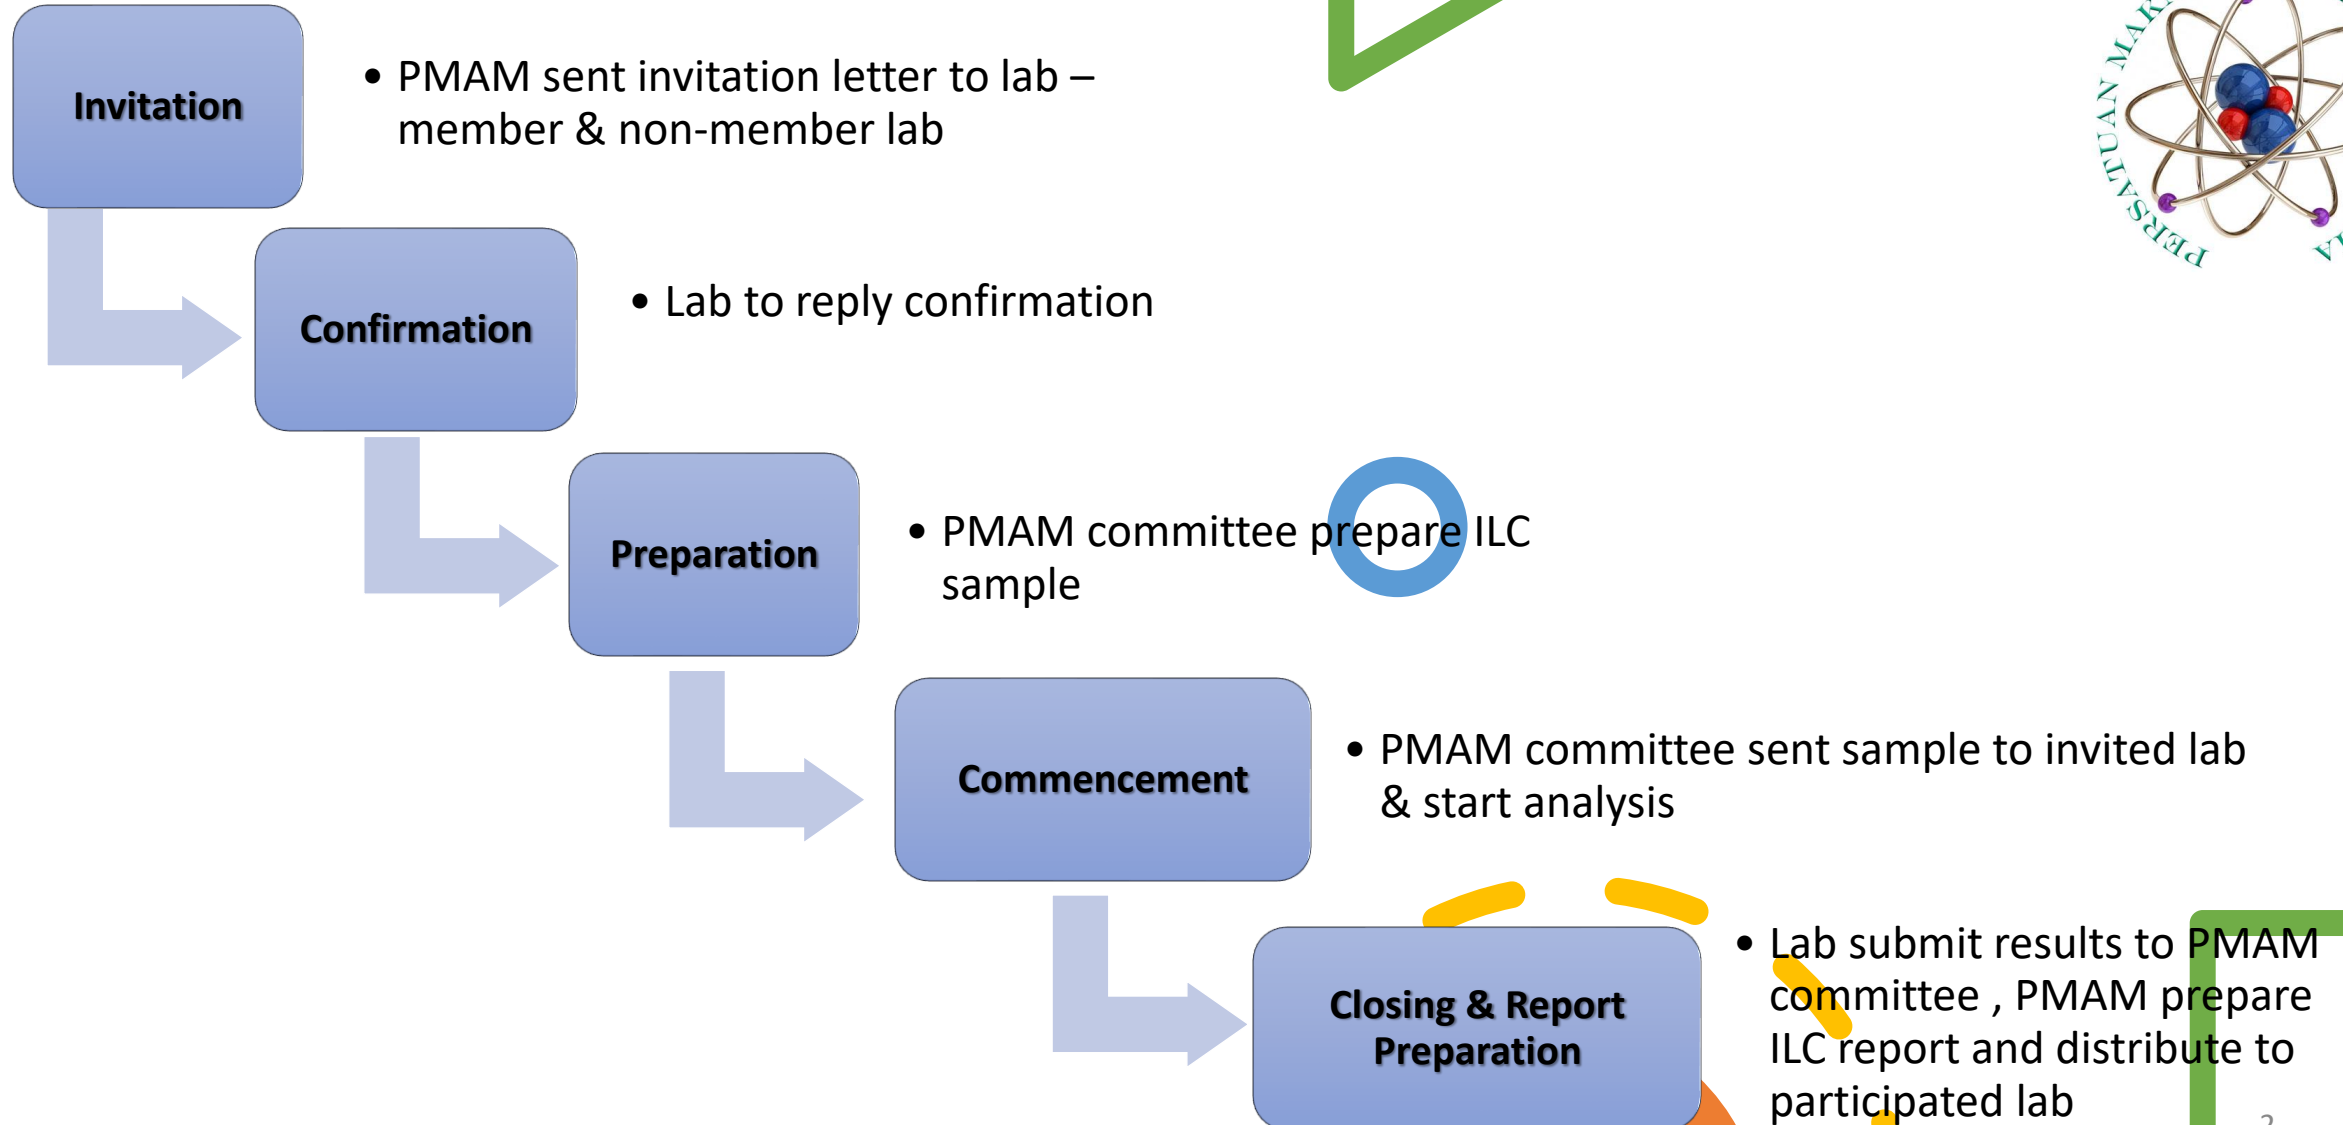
Invitation

• PMAM sent invitation letter to lab – member & non-member lab

Confirmation

• Lab to reply confirmation

Preparation

• PMAM committee prepare ILC sample

Commencement

• PMAM committee sent sample to invited lab & start analysis

Closing & Report Preparation

• Lab submit results to PMAM committee , PMAM prepare ILC report and distribute to participated lab

PERSATUAN MAK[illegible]